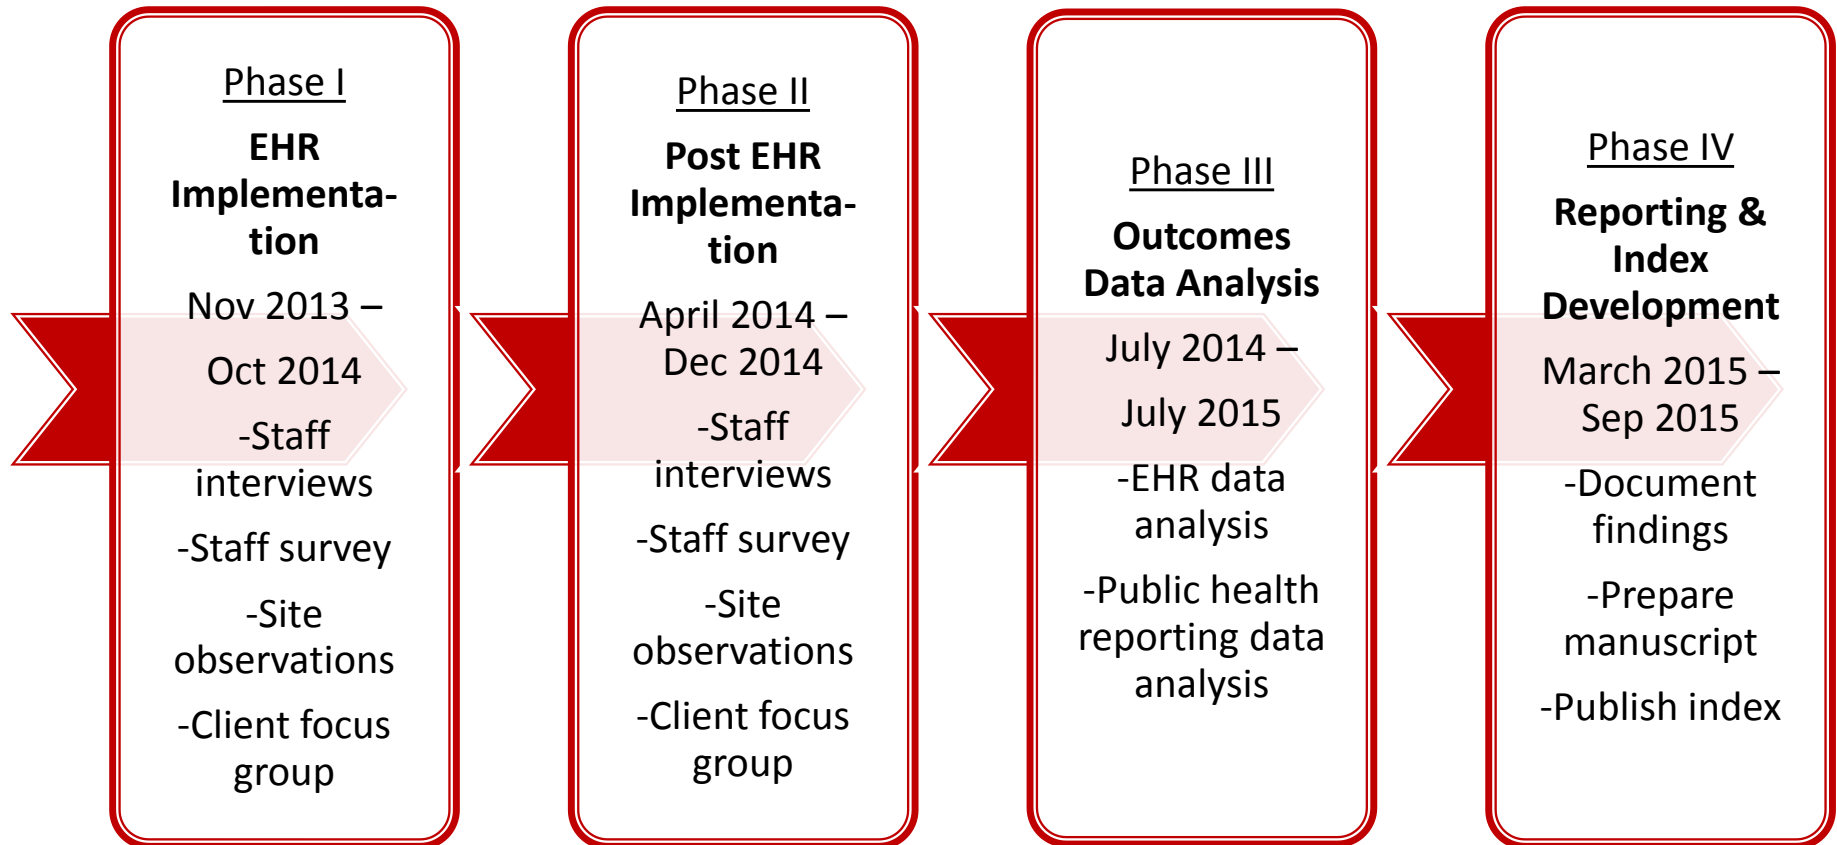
Phase I

**EHR Implementation**

Nov 2013 – Oct 2014

-Staff interviews

-Staff survey

-Site observations

-Client focus group

Phase II

**Post EHR Implementation**

April 2014 – Dec 2014

-Staff interviews

-Staff survey

-Site observations

-Client focus group

Phase III

**Outcomes Data Analysis**

July 2014 – July 2015

-EHR data analysis

-Public health reporting data analysis

Phase IV

**Reporting & Index Development**

March 2015 – Sep 2015

-Document findings

-Prepare manuscript

-Publish index